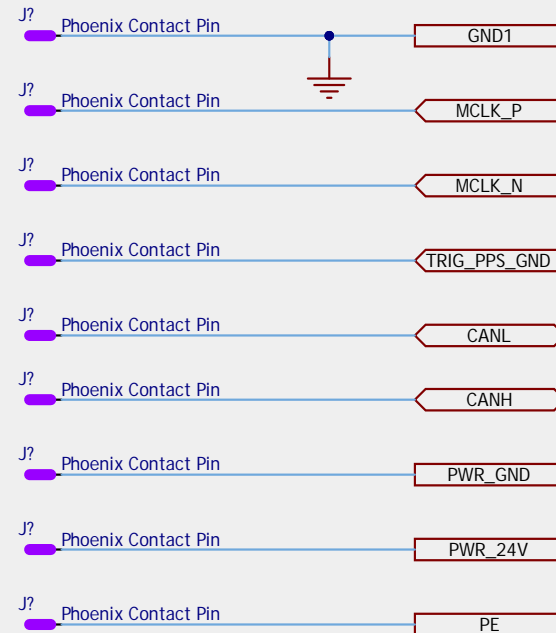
J?
Phoenix Contact Pin
GND1

J?
Phoenix Contact Pin
MCLK_P

J?
Phoenix Contact Pin
MCLK_N

J?
Phoenix Contact Pin
TRIG_PPS_GND

J?
Phoenix Contact Pin
CANL

J?
Phoenix Contact Pin
CANH

J?
Phoenix Contact Pin
PWR_GND

J?
Phoenix Contact Pin
PWR_24V

J?
Phoenix Contact Pin
PE